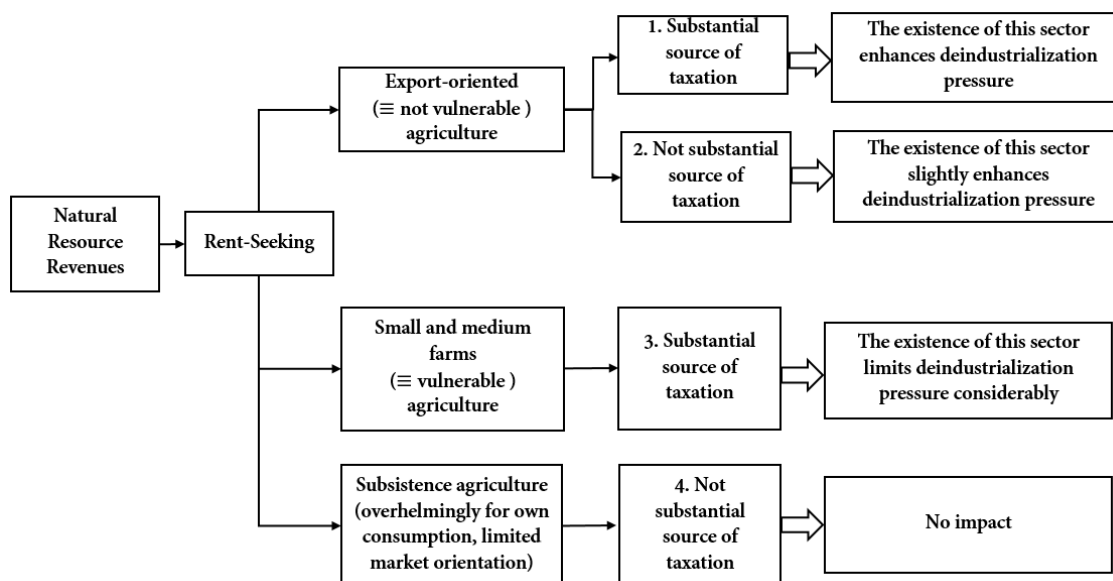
Natural Resource Revenues

Rent-Seeking

Export-oriented ($\equiv$ not vulnerable ) agriculture

1. Substantial source of taxation

The existence of this sector enhances deindustrialization pressure

2. Not substantial source of taxation

The existence of this sector slightly enhances deindustrialization pressure

Small and medium farms ($\equiv$ vulnerable ) agriculture

3. Substantial source of taxation

The existence of this sector limits deindustrialization pressure considerably

Subsistence agriculture (overhelmingly for own consumption, limited market orientation)

4. Not substantial source of taxation

No impact